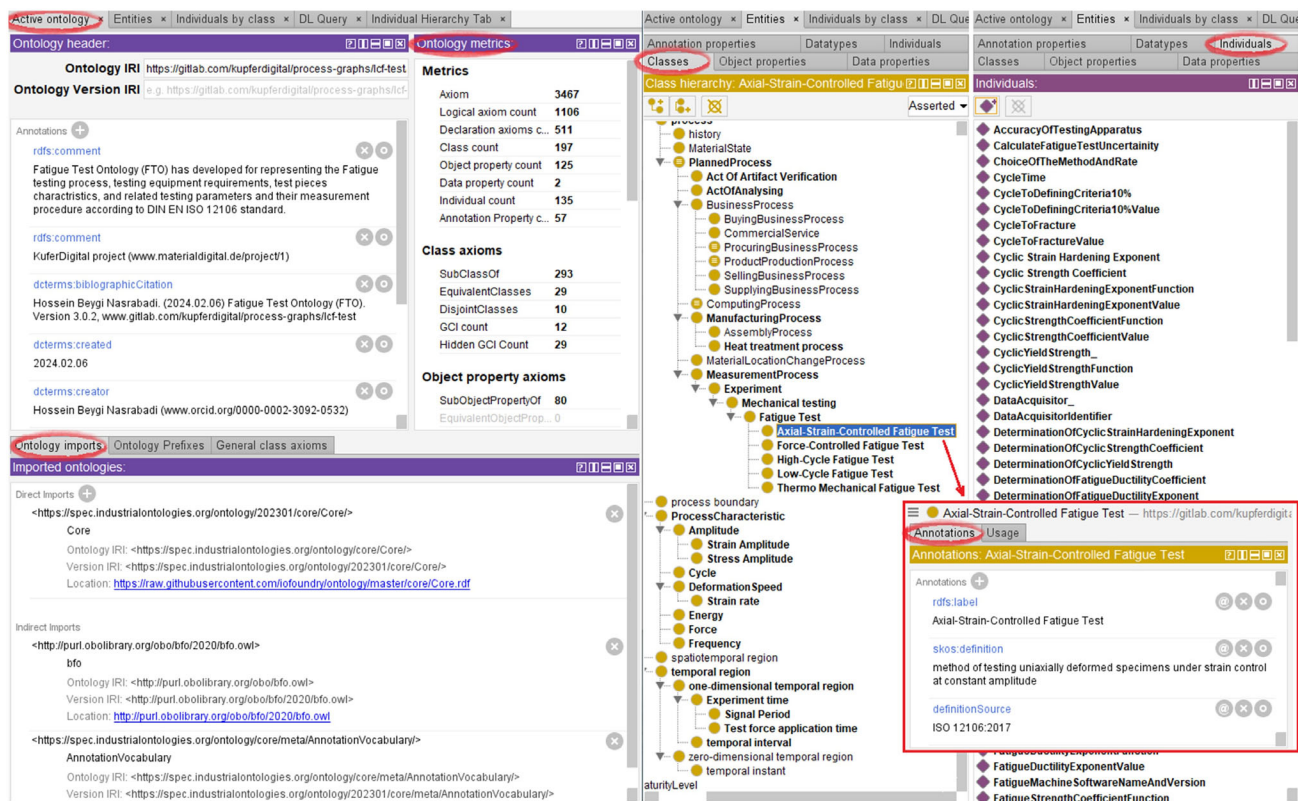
Active ontology × Entities × Individuals by class × DL Query × Individual Hierarchy Tab ×

Ontology header:

Ontology IRI https://gitlab.com/kupferdigital/process-graphs/lcf-test

Ontology Version IRI e.g. https://gitlab.com/kupferdigital/process-graphs/lcf-

Annotations

rdfs:comment
Fatigue Test Ontology (FTO) has developed for representing the Fatigue testing process, testing equipment requirements, test pieces characteristics, and related testing parameters and their measurement procedure according to DIN EN ISO 12106 standard.

rdfs:comment
KuferDigital project (www.materialdigital.de/project/1)

dcterms:biblographicCitation
Hossein Beygi Nasrabadi. (2024.02.06) Fatigue Test Ontology (FTO). Version 3.0.2, www.gitlab.com/kupferdigital/process-graphs/lcf-test

dcterms:created
2024.02.06

dcterms:creator
Hossein Beygi Nasrabadi (www.orcid.org/0000-0002-3092-0532)

Ontology metrics

Metrics

| Axiom | 3467 |
|---|---|
| Logical axiom count | 1106 |
| Declaration axioms c... | 511 |
| Class count | 197 |
| Object property count | 125 |
| Data property count | 2 |
| Individual count | 135 |
| Annotation Property c... | 57 |

Class axioms

| SubClassOf | 293 |
|---|---|
| EquivalentClasses | 29 |
| DisjointClasses | 10 |
| GCI count | 12 |
| Hidden GCI Count | 29 |

Object property axioms

| SubObjectPropertyOf | 80 |
|---|---|
| EquivalentObjectProp... | 0 |

Ontology imports | Ontology Prefixes | General class axioms

Imported ontologies:

Direct Imports
<https://spec.industrialontologies.org/ontology/202301/core/Core/>
Core
Ontology IRI: <https://spec.industrialontologies.org/ontology/core/Core/>
Version IRI: <https://spec.industrialontologies.org/ontology/202301/core/Core/>
Location: https://raw.githubusercontent.com/iofoundry/ontology/master/core/Core.rdf

Indirect Imports
<http://purl.obolibrary.org/obo/bfo/2020/bfo.owl>
bfo
Ontology IRI: <http://purl.obolibrary.org/obo/bfo.owl>
Version IRI: <http://purl.obolibrary.org/obo/bfo/2020/bfo.owl>
Location: http://purl.obolibrary.org/obo/bfo/2020/bfo.owl

<https://spec.industrialontologies.org/ontology/core/meta/AnnotationVocabulary/>
AnnotationVocabulary
Ontology IRI: <https://spec.industrialontologies.org/ontology/core/meta/AnnotationVocabulary/>
Version IRI: <https://spec.industrialontologies.org/ontology/202301/core/meta/AnnotationVocabulary/>

Active ontology × Entities × Individuals by class × DL Que

Annotation properties | Datatypes | Individuals
Classes | Object properties | Data properties

Class hierarchy: Axial-Strain-Controlled Fatigu

Asserted

process
history
MaterialState
PlannedProcess
Act Of Artifact Verification
ActOfAnalysing
BusinessProcess
BuyingBusinessProcess
CommercialService
ProcuringBusinessProcess
ProductProductionProcess
SellingBusinessProcess
SupplyingBusinessProcess
ComputingProcess
ManufacturingProcess
AssemblyProcess
Heat treatment process
MaterialLocationChangeProcess
MeasurementProcess
Experiment
Mechanical testing
Fatigue Test
Axial-Strain-Controlled Fatigue Test
Force-Controlled Fatigue Test
High-Cycle Fatigue Test
Low-Cycle Fatigue Test
Thermo Mechanical Fatigue Test
process boundary
ProcessCharacteristic
Amplitude
Strain Amplitude
Stress Amplitude
Cycle
DeformationSpeed
Strain rate
Energy
Force
Frequency
spatiotemporal region
temporal region
one-dimensional temporal region
Experiment time
Signal Period
Test force application time
temporal interval
zero-dimensional temporal region
temporal instant
aturityLevel

Active ontology × Entities × Individuals by class × DL Que

Annotation properties | Datatypes | Individuals
Classes | Object properties | Data properties

Individuals:

AccuracyOfTestingApparatus
CalculateFatigueTestUncertainity
ChoiceOfTheMethodAndRate
CycleTime
CycleToDefiningCriteria10%
CycleToDefiningCriteria10%Value
CycleToFracture
CycleToFractureValue
Cyclic Strain Hardening Exponent
Cyclic Strength Coefficient
CyclicStrainHardeningExponentFunction
CyclicStrainHardeningExponentValue
CyclicStrengthCoefficientFunction
CyclicStrengthCoefficientValue
CyclicYieldStrength_
CyclicYieldStrengthFunction
CyclicYieldStrengthValue
DataAcquisitor_
DataAcquisitorIdentifier
DeterminationOfCyclicStrainHardeningExponent
DeterminationOfCyclicStrengthCoefficient
DeterminationOfCyclicYieldStrength
DeterminationOfFatigueDuctilityCoefficient
DeterminationOfFatigueDuctilityExponent

Axial-Strain-Controlled Fatigue Test — https://gitlab.com/kupferdigita
Annotations | Usage
Annotations: Axial-Strain-Controlled Fatigue Test
Annotations
rdfs:label
Axial-Strain-Controlled Fatigue Test
skos:definition
method of testing uniaxially deformed specimens under strain control at constant amplitude
definitionSource
ISO 12106:2017

FatigueDuctilityExponentFunction
FatigueDuctilityExponentValue
FatigueMachineSoftwareNameAndVersion
FatigueStrengthCoefficientFunction